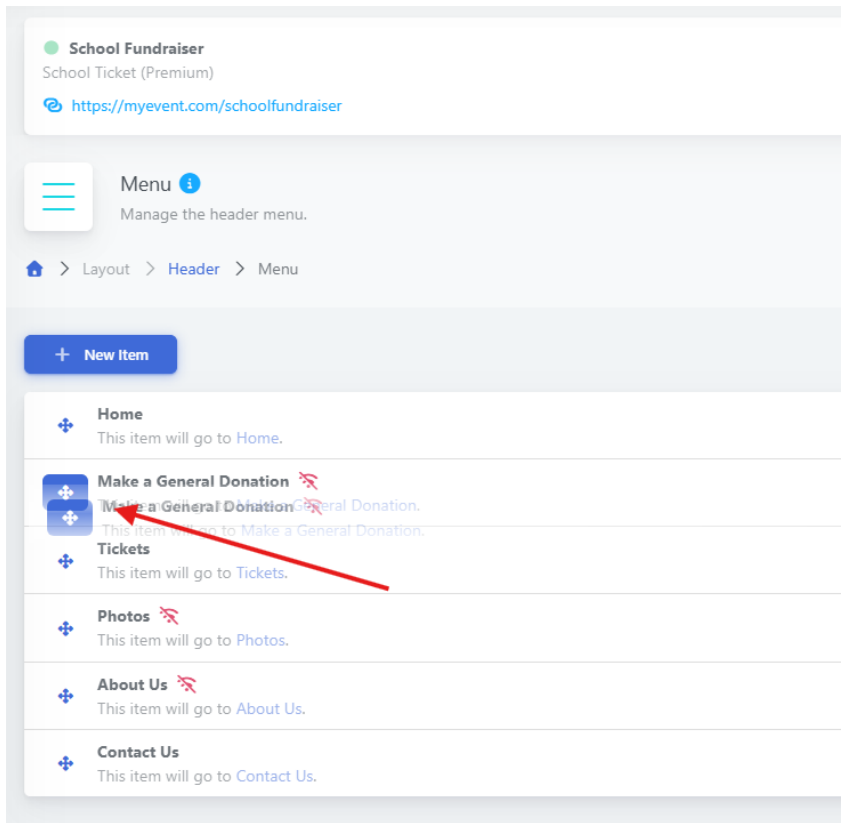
School Fundraiser
School Ticket (Premium)
https://myevent.com/schoolfundraiser

Menu
Manage the header menu.

Layout > Header > Menu

New Item

Home
This item will go to Home.

Make a General Donation
This item will go to Make a General Donation.

Make a General Donation
This item will go to Make a General Donation.

Tickets
This item will go to Tickets.

Photos
This item will go to Photos.

About Us
This item will go to About Us.

Contact Us
This item will go to Contact Us.